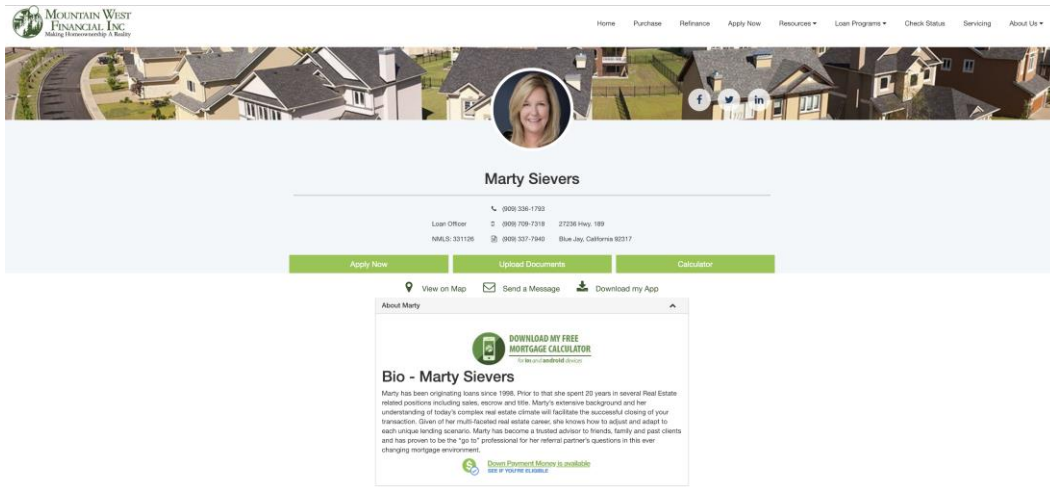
Mountain West Financial, Inc
Making Homeownership A Reality

Home Purchase Refinance Apply Now Resources ▾ Loan Programs ▾ Check Status Servicing About Us ▾

f t in

Marty Sievers

(909) 336-1793
Loan Officer (909) 709-7318 27236 Hwy. 189
NMLS: 331126 (909) 337-7940 Blue Jay, California 92317

Apply Now Upload Documents Calculator

View on Map Send a Message Download my App

About Marty

DOWNLOAD MY FREE MORTGAGE CALCULATOR
for ios and android devices

Bio - Marty Sievers

Marty has been originating loans since 1998. Prior to that she spent 20 years in several Real Estate related positions including sales, escrow and title. Marty's extensive background and her understanding of today's complex real estate climate will facilitate the successful closing of your transaction. Given of her multi-faceted real estate career, she knows how to adjust and adapt to each unique lending scenario. Marty has become a trusted advisor to friends, family and past clients and has proven to be the "go to" professional for her referral partner's questions in this ever changing mortgage environment.

Down Payment Money is available
SEE IF YOU'RE ELIGIBLE